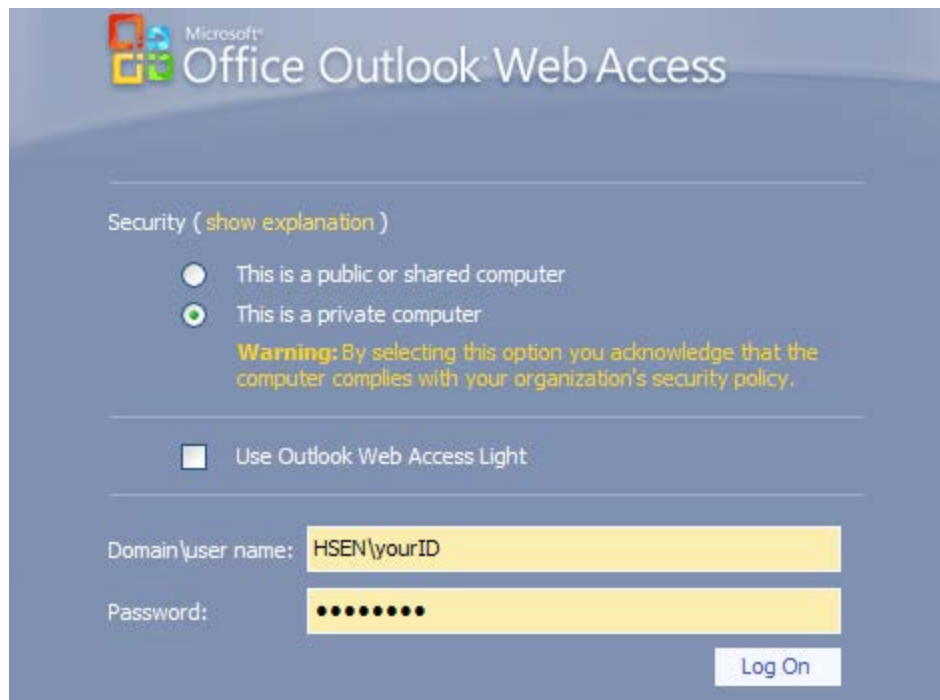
Microsoft®
Office Outlook Web Access

Security ( show explanation )

This is a public or shared computer

This is a private computer

Warning: By selecting this option you acknowledge that the computer complies with your organization's security policy.

Use Outlook Web Access Light

Domain\user name: HSEN\yourID

Password: ••••••••

Log On